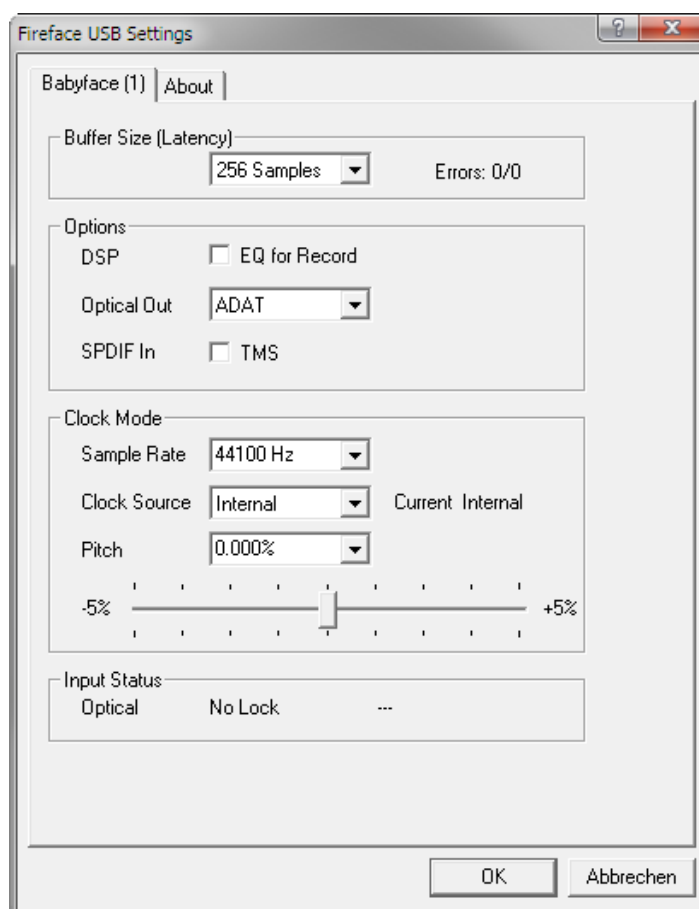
Fireface USB Settings

? X

Babyface (1) About

Buffer Size (Latency)

256 Samples

Errors: 0/0

Options

DSP

EQ for Record

Optical Out

ADAT

SPDIF In

TMS

Clock Mode

Sample Rate

44100 Hz

Clock Source

Internal

Current Internal

Pitch

0.000%

-5%

+5%

Input Status

Optical

No Lock

---

OK

Abbrechen